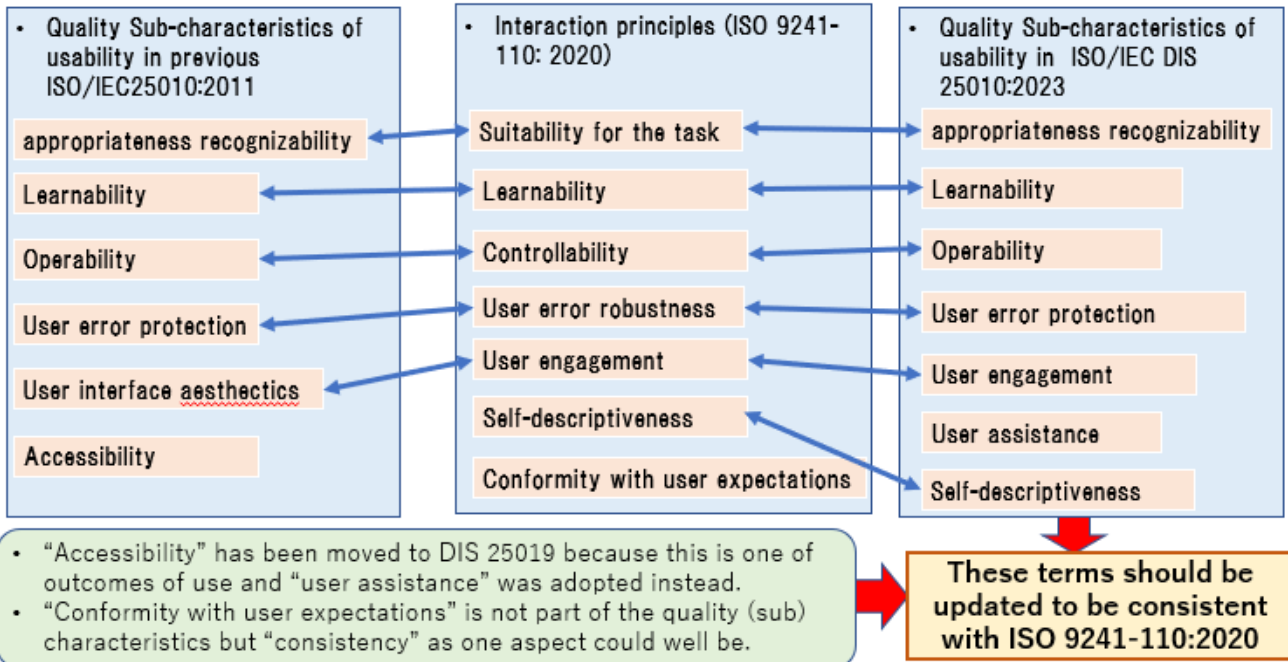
• Quality Sub-characteristics of usability in previous ISO/IEC25010:2011

appropriateness recognizability

Learnability

Operability

User error protection

User interface aesthectics

Accessibility

• Interaction principles (ISO 9241-110: 2020)

Suitability for the task

Learnability

Controllability

User error robustness

User engagement

Self-descriptiveness

Conformity with user expectations

• Quality Sub-characteristics of usability in ISO/IEC DIS 25010:2023

appropriateness recognizability

Learnability

Operability

User error protection

User engagement

User assistance

Self-descriptiveness

• “Accessibility” has been moved to DIS 25019 because this is one of outcomes of use and “user assistance” was adopted instead.
• “Conformity with user expectations” is not part of the quality (sub) characteristics but “consistency” as one aspect could well be.

These terms should be updated to be consistent with ISO 9241-110:2020